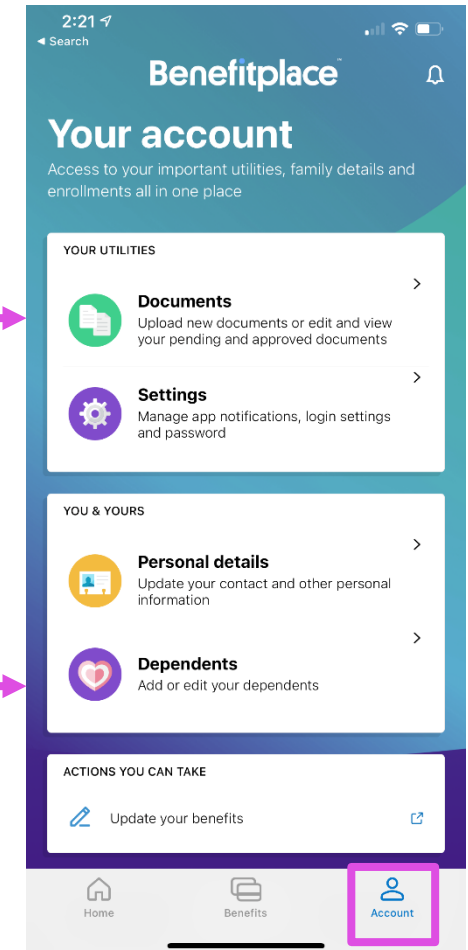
2:21
◂ Search

Benefitplace™

Your account

Access to your important utilities, family details and enrollments all in one place

YOUR UTILITIES

Documents
Upload new documents or edit and view your pending and approved documents

Settings
Manage app notifications, login settings and password

YOU & YOURS

Personal details
Update your contact and other personal information

Dependents
Add or edit your dependents

ACTIONS YOU CAN TAKE

Update your benefits

Home
Benefits
Account